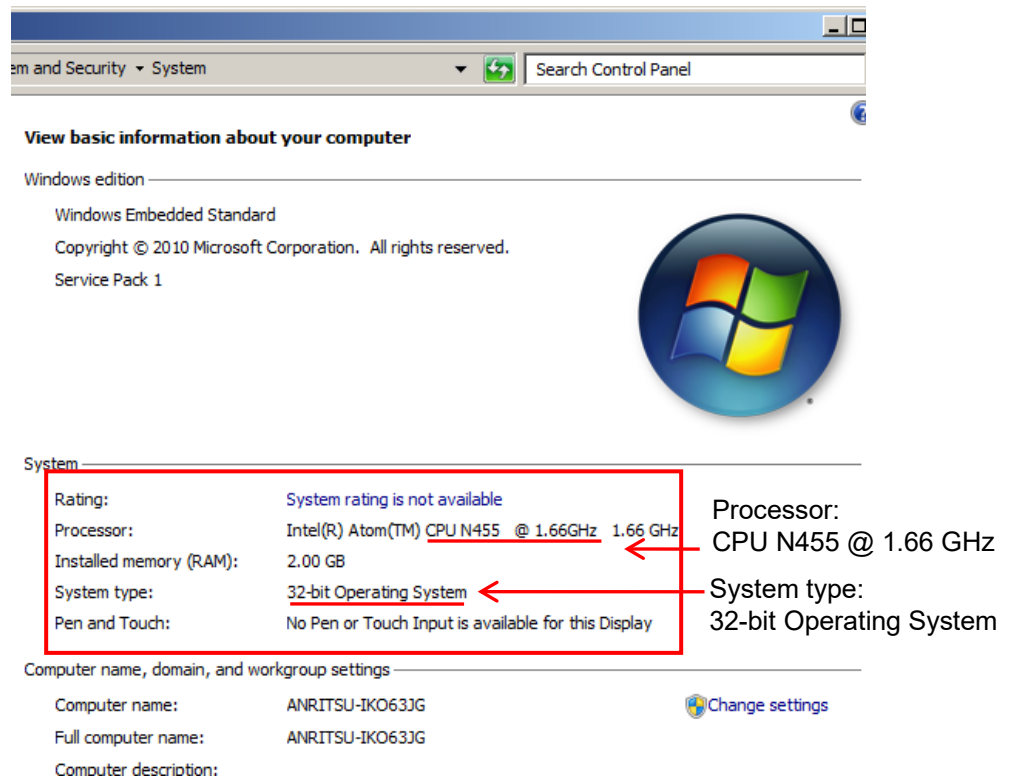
em and Security ▸ System

Search Control Panel

View basic information about your computer

Windows edition

Windows Embedded Standard

Copyright © 2010 Microsoft Corporation. All rights reserved.

Service Pack 1

System

| | |
|---|---|
| Rating: | System rating is not available |
| Processor: | Intel(R) Atom(TM) CPU N455 @ 1.66GHz 1.66 GHz |
| Installed memory (RAM): | 2.00 GB |
| System type: | 32-bit Operating System |
| Pen and Touch: | No Pen or Touch Input is available for this Display |

Processor:
CPU N455 @ 1.66 GHz

System type:
32-bit Operating System

Computer name, domain, and workgroup settings

Computer name: ANRITSU-IKO63JG

Change settings

Full computer name: ANRITSU-IKO63JG

Computer description: